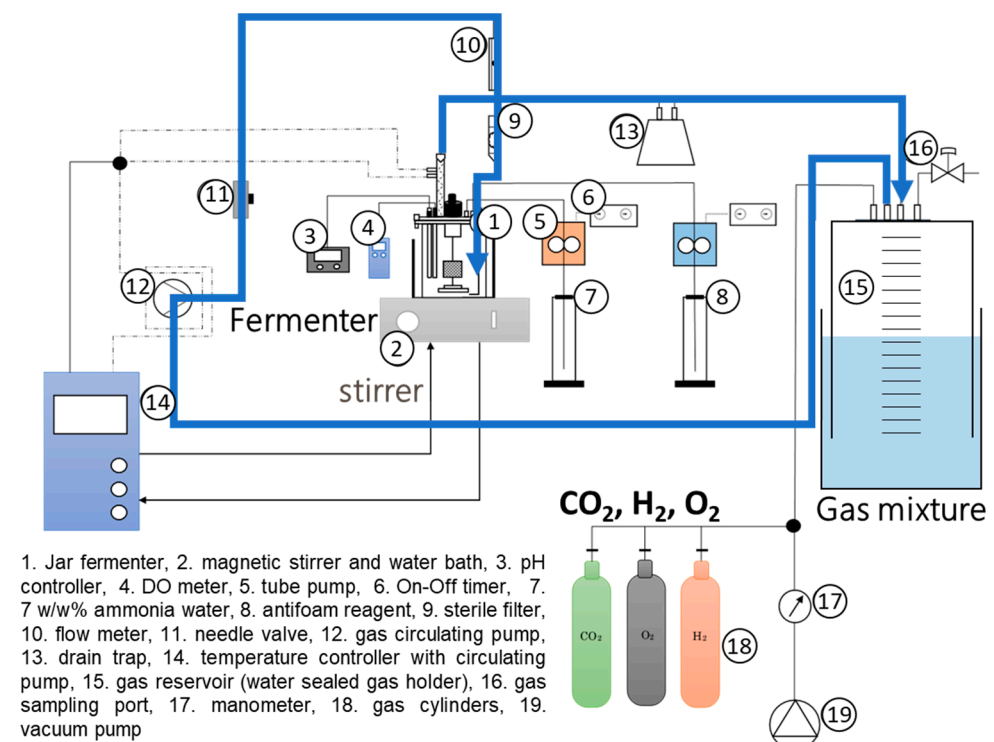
10

9

13

16

11

6

1

5

3

4

12

15

7

8

Fermenter

2

stirrer

14

$CO_2$, $H_2$, $O_2$

Gas mixture

1. Jar fermenter, 2. magnetic stirrer and water bath, 3. pH controller, 4. DO meter, 5. tube pump, 6. On-Off timer, 7. 7 w/w% ammonia water, 8. antifoam reagent, 9. sterile filter, 10. flow meter, 11. needle valve, 12. gas circulating pump, 13. drain trap, 14. temperature controller with circulating pump, 15. gas reservoir (water sealed gas holder), 16. gas sampling port, 17. manometer, 18. gas cylinders, 19. vacuum pump

$CO_2$

$O_2$

$H_2$

17

18

19